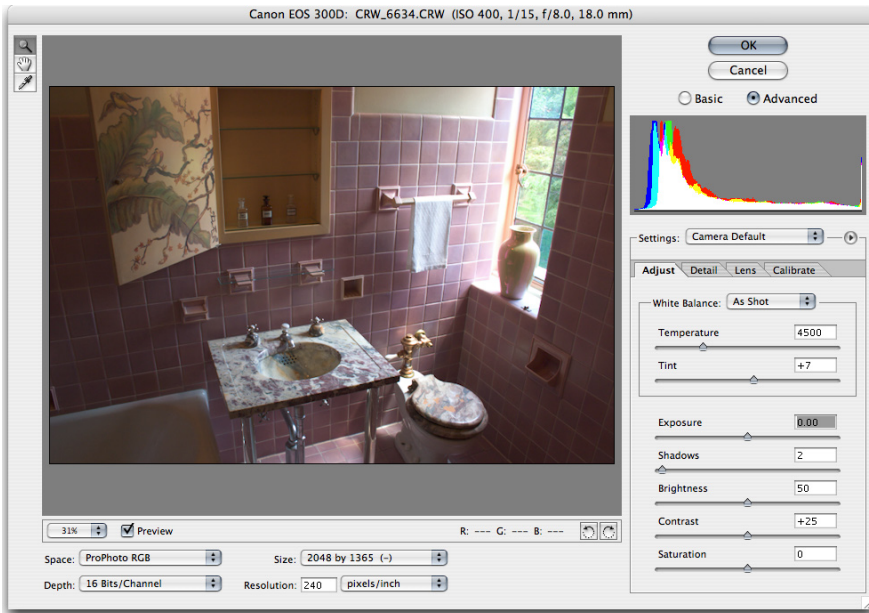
Canon EOS 300D: CRW_6634.CRW (ISO 400, 1/15, f/8.0, 18.0 mm)

OK
Cancel
Basic
Advanced

Settings: Camera Default

Adjust
Detail
Lens
Calibrate

White Balance: As Shot
Temperature 4500
Tint +7

Exposure 0.00
Shadows 2
Brightness 50
Contrast +25
Saturation 0

31%
Preview
R: --- G: --- B: ---

Space: ProPhoto RGB
Size: 2048 by 1365 (–)
Depth: 16 Bits/Channel
Resolution: 240 pixels/inch